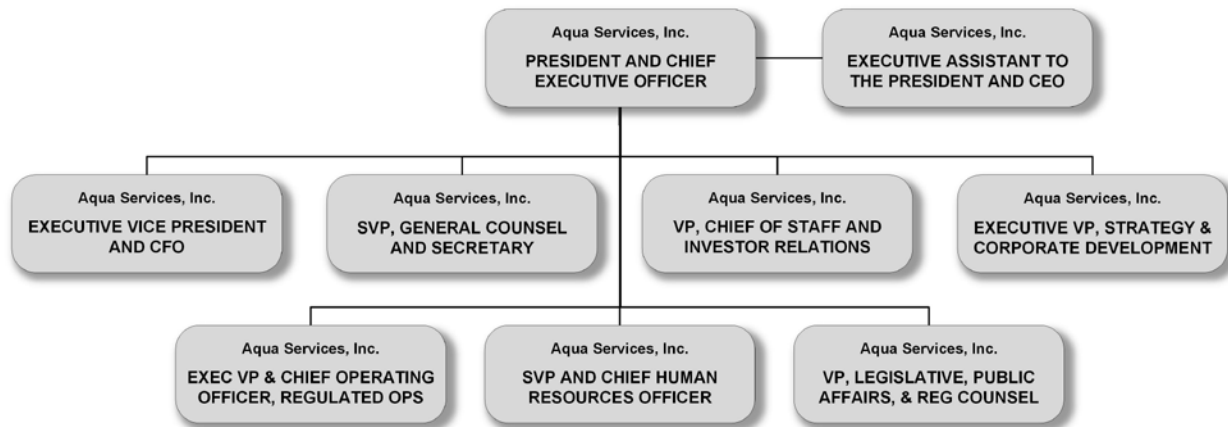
Aqua Services, Inc.
PRESIDENT AND CHIEF EXECUTIVE OFFICER

Aqua Services, Inc.
EXECUTIVE ASSISTANT TO THE PRESIDENT AND CEO

Aqua Services, Inc.
EXECUTIVE VICE PRESIDENT AND CFO

Aqua Services, Inc.
SVP, GENERAL COUNSEL AND SECRETARY

Aqua Services, Inc.
VP, CHIEF OF STAFF AND INVESTOR RELATIONS

Aqua Services, Inc.
EXECUTIVE VP, STRATEGY & CORPORATE DEVELOPMENT

Aqua Services, Inc.
EXEC VP & CHIEF OPERATING OFFICER, REGULATED OPS

Aqua Services, Inc.
SVP AND CHIEF HUMAN RESOURCES OFFICER

Aqua Services, Inc.
VP, LEGISLATIVE, PUBLIC AFFAIRS, & REG COUNSEL